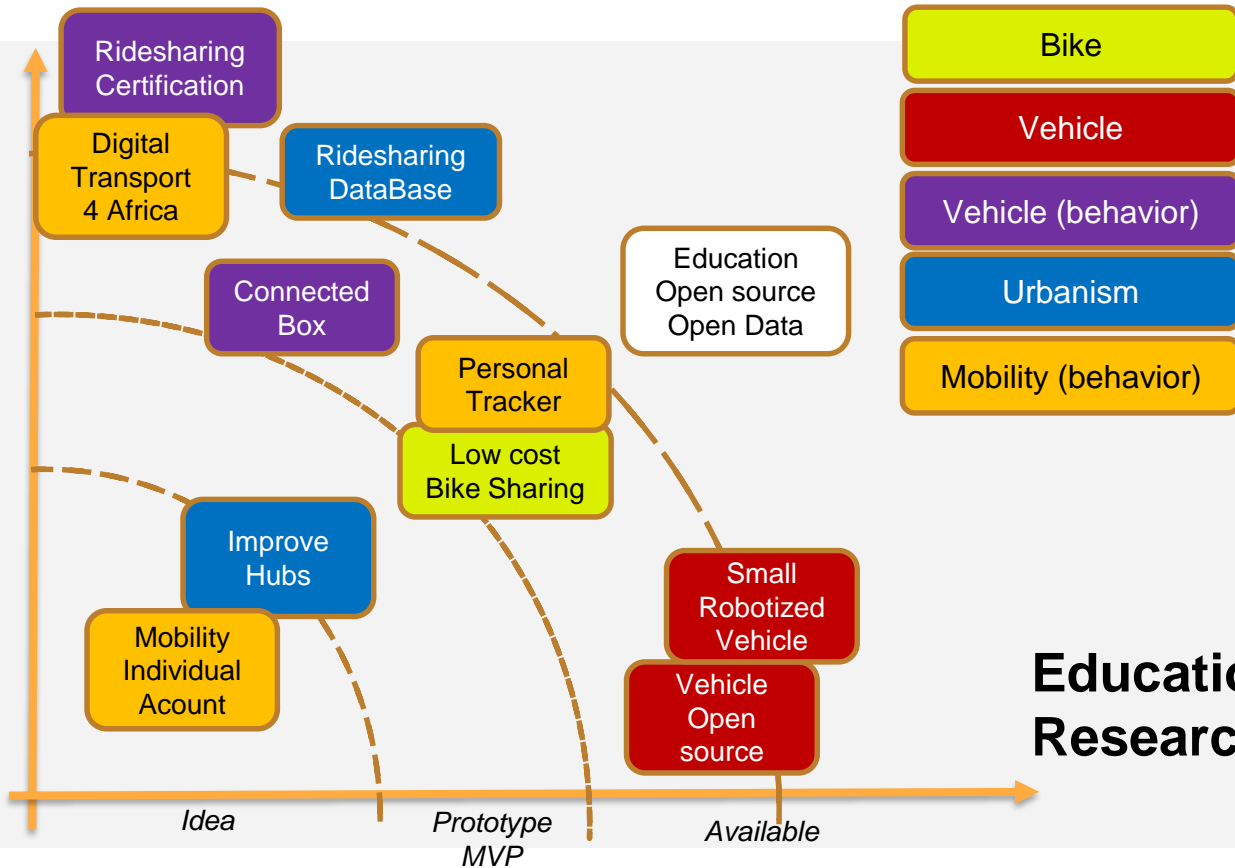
Ridesharing Certification

Digital Transport 4 Africa

Ridesharing DataBase

Education Open source Open Data

Connected Box

Personal Tracker

Low cost Bike Sharing

Improve Hubs

Mobility Individual Acount

Small Robotized Vehicle

Vehicle Open source

Bike

Vehicle

Vehicle (behavior)

Urbanism

Mobility (behavior)

Educatio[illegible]
Researc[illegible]

Idea

Prototype MVP

Available